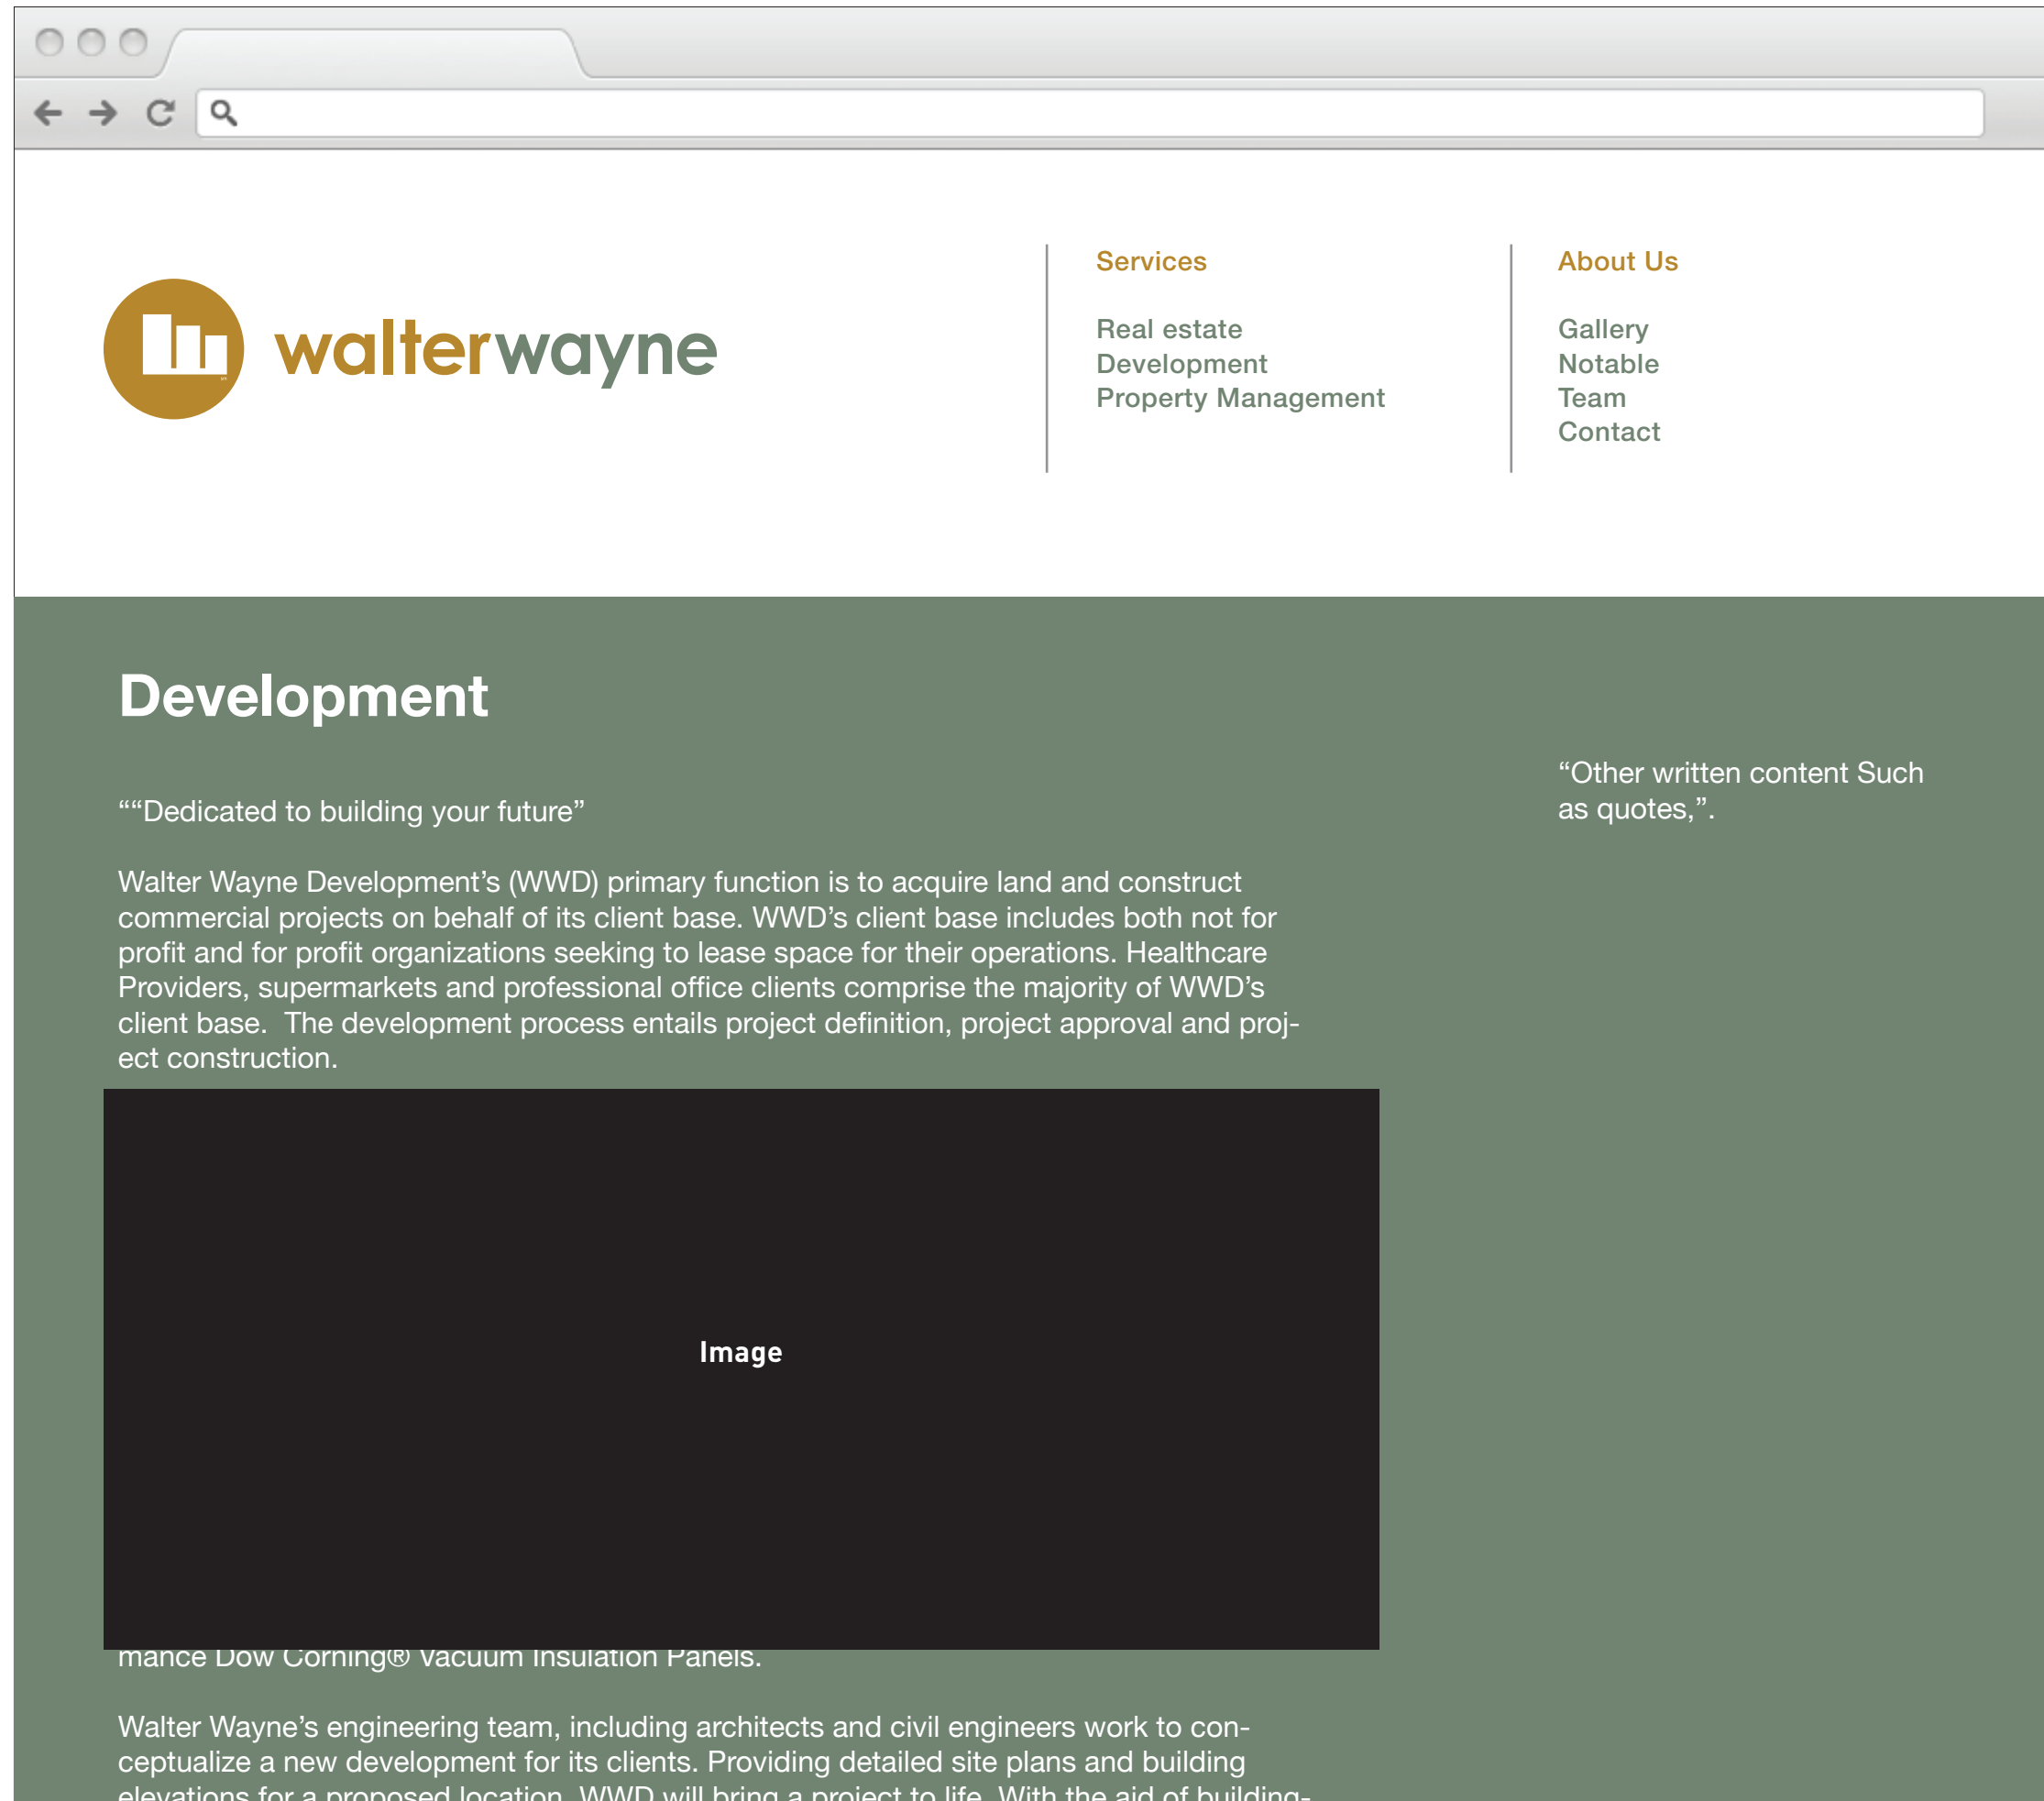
walterwayne

Services

Real estate
Development
Property Management

About Us

Gallery
Notable
Team
Contact

Development

““Dedicated to building your future”

Walter Wayne Development’s (WWD) primary function is to acquire land and construct commercial projects on behalf of its client base. WWD’s client base includes both not for profit and for profit organizations seeking to lease space for their operations. Healthcare Providers, supermarkets and professional office clients comprise the majority of WWD’s client base. The development process entails project definition, project approval and project construction.

Image

mance Dow Corning® Vacuum Insulation Panels.

Walter Wayne’s engineering team, including architects and civil engineers work to conceptualize a new development for its clients. Providing detailed site plans and building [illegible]

“Other written content Such as quotes,”.